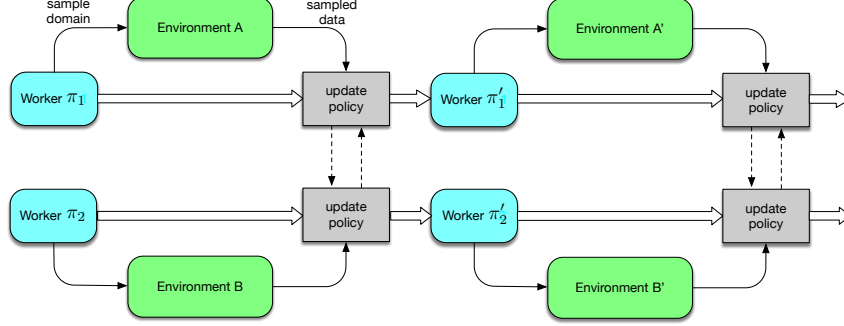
sample domain

Environment A

sampled data

Environment A'

Worker $\pi_1$

update policy

Worker $\pi_1'$

update policy

Worker $\pi_2$

update policy

Worker $\pi_2'$

update policy

Environment B

Environment B'